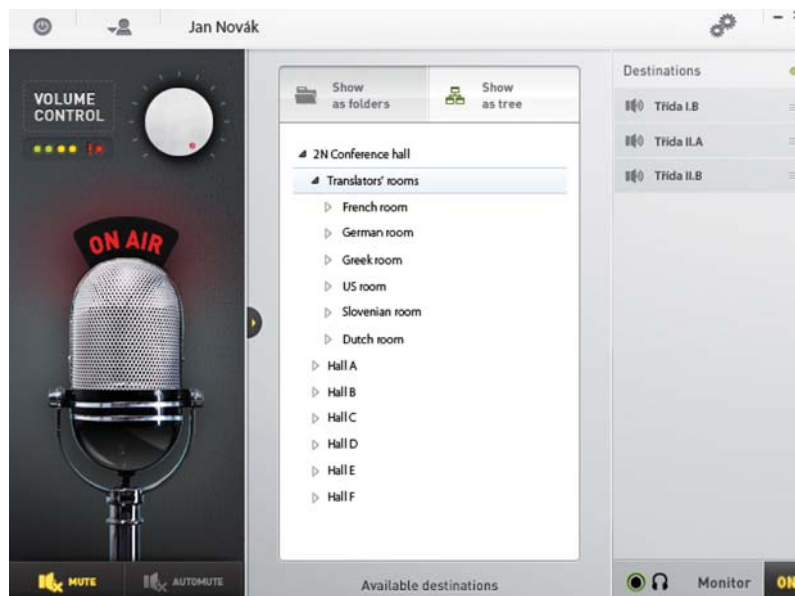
Jan Novák

VOLUME CONTROL

ON AIR

MUTE

AUTOMUTE

Show as folders

Show as tree

2N Conference hall
Translators' rooms
French room
German room
Greek room
US room
Slovenian room
Dutch room
Hall A
Hall B
Hall C
Hall D
Hall E
Hall F

Available destinations

Destinations

Třída I.B
Třída II.A
Třída II.B

Monitor

ON